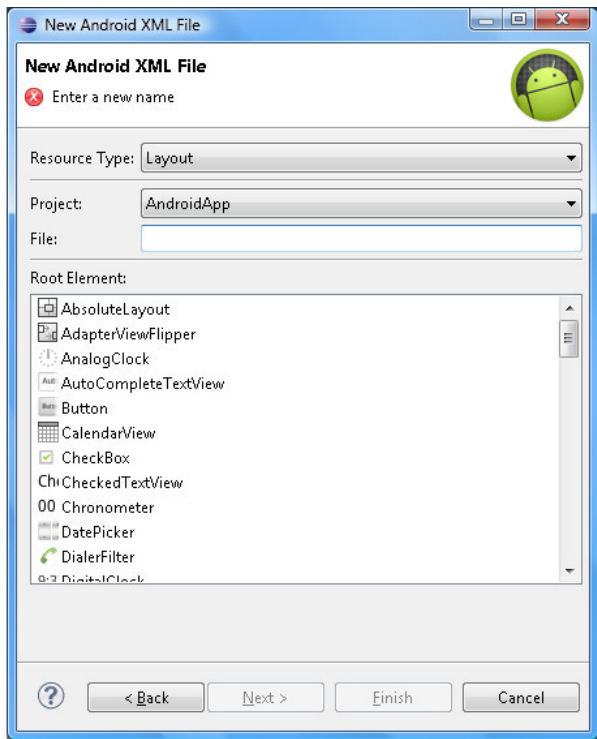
New Android XML File

New Android XML File

Enter a new name

Resource Type: Layout

Project: AndroidApp

File:

Root Element:

AbsoluteLayout
AdapterViewFlipper
AnalogClock
AutoCompleteTextView
Button
CalendarView
CheckBox
CheckedTextView
Chronometer
DatePicker
DialerFilter
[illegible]

< Back
Next >
Finish
Cancel